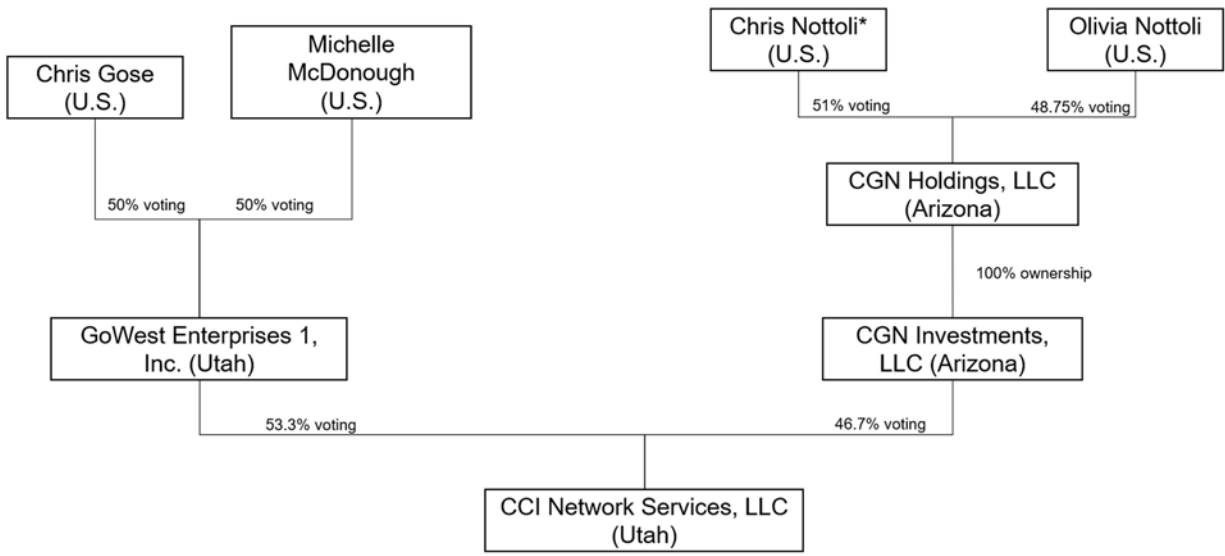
Chris Gose (U.S.)

Michelle McDonough (U.S.)

50% voting

50% voting

GoWest Enterprises 1, Inc. (Utah)

Chris Nottoli* (U.S.)

Olivia Nottoli (U.S.)

51% voting

48.75% voting

CGN Holdings, LLC (Arizona)

100% ownership

CGN Investments, LLC (Arizona)

53.3% voting

46.7% voting

CCI Network Services, LLC (Utah)